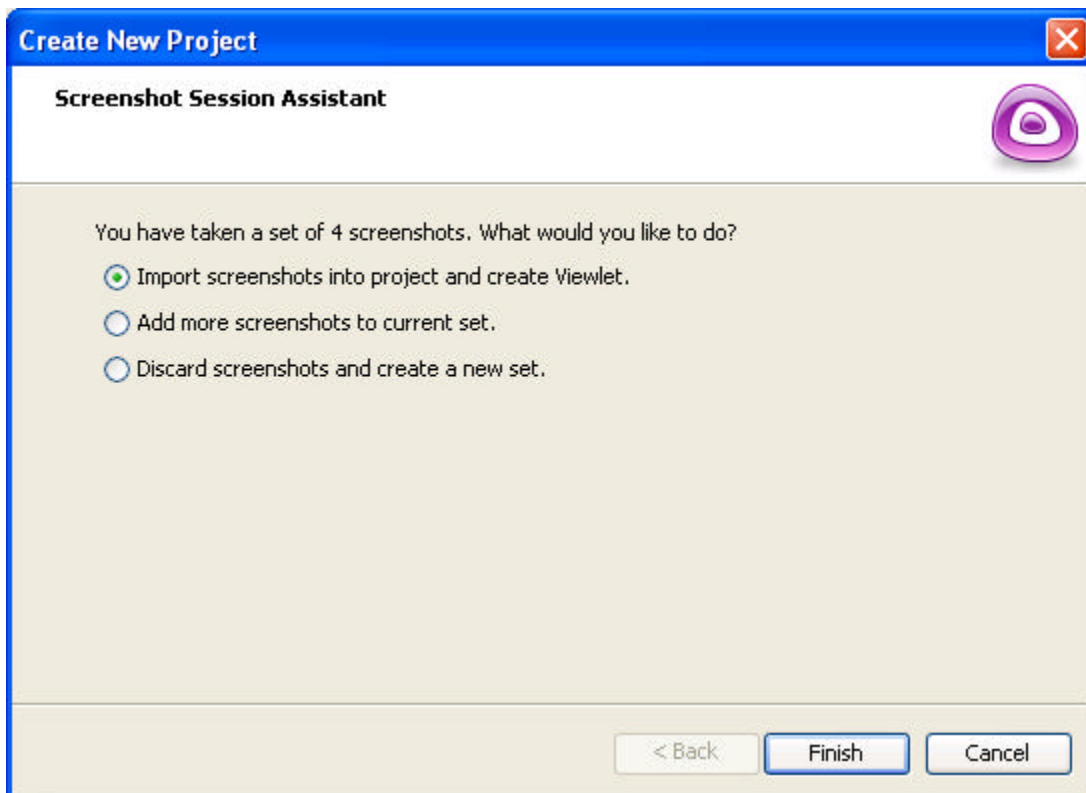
Create New Project

Screenshot Session Assistant

You have taken a set of 4 screenshots. What would you like to do?

Import screenshots into project and create Viewlet.

Add more screenshots to current set.

Discard screenshots and create a new set.

< Back

Finish

Cancel